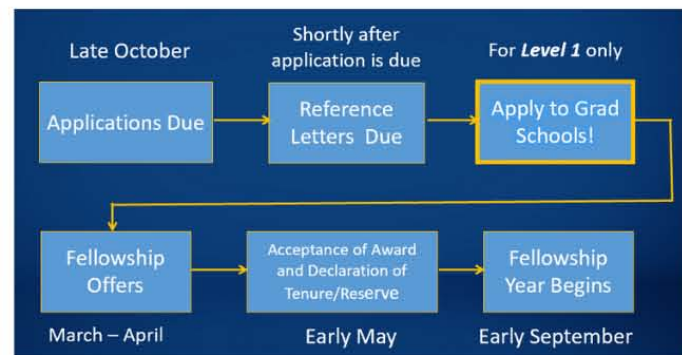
Late October

Shortly after application is due

For ***Level 1*** only

Applications Due

Reference Letters Due

Apply to Grad Schools!

Fellowship Offers

Acceptance of Award and Declaration of Tenure/Reserve

Fellowship Year Begins

March – April

Early May

Early September